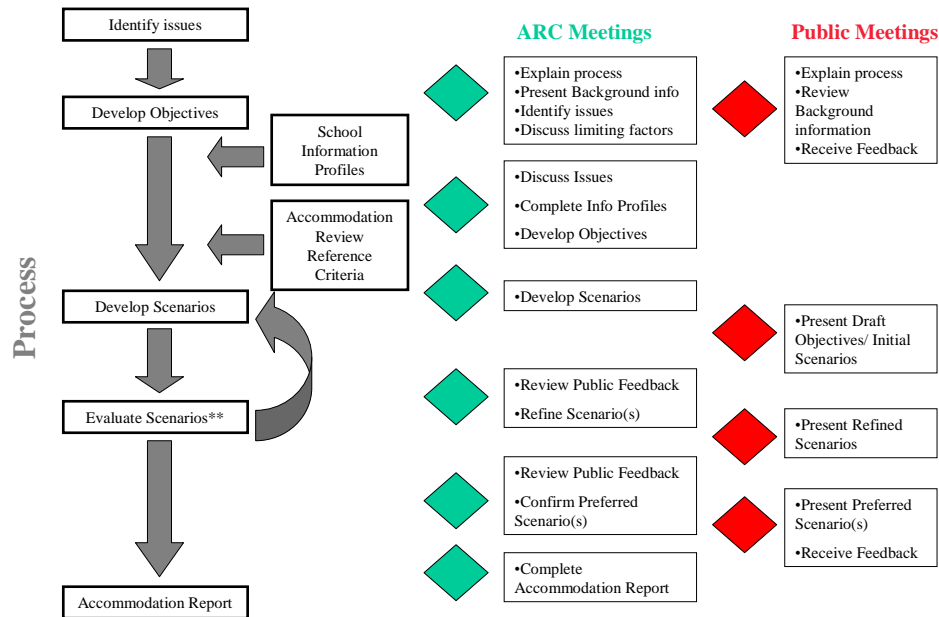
Process

Identify issues

Develop Objectives

School Information Profiles

Accommodation Review Reference Criteria

Develop Scenarios

Evaluate Scenarios**

Accommodation Report

ARC Meetings

•Explain process
•Present Background info
•Identify issues
•Discuss limiting factors

•Discuss Issues
•Complete Info Profiles
•Develop Objectives

•Develop Scenarios

•Review Public Feedback
•Refine Scenario(s)

•Review Public Feedback
•Confirm Preferred Scenario(s)

•Complete Accommodation Report

Public Meetings

•Explain process
•Review Background information
•Receive Feedback

•Present Draft Objectives/ Initial Scenarios

•Present Refined Scenarios

•Present Preferred Scenario(s)
•Receive Feedback